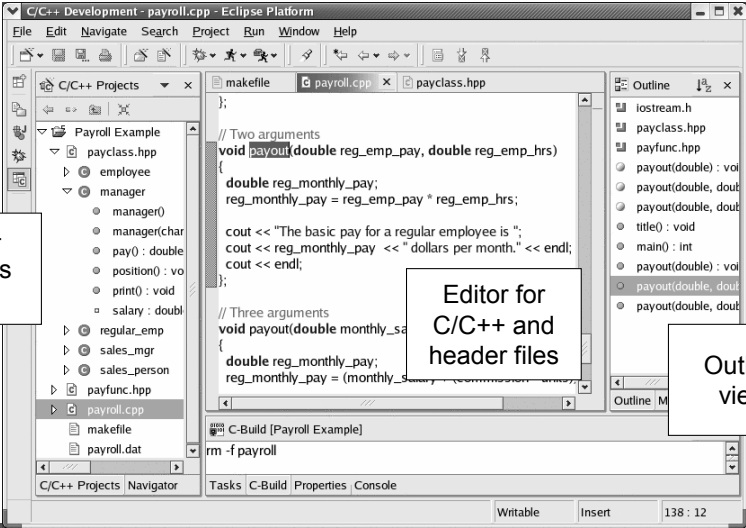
C/C++ Development - payroll.cpp - Eclipse Platform

File Edit Navigate Search Project Run Window Help

C/C++ Projects

Payroll Example
payclass.hpp
employee
manager
manager()
manager(char
pay() : double
position() : vo
print() : void
salary : doubl
regular_emp
sales_mgr
sales_person
payfunc.hpp
payroll.cpp
makefile
payroll.dat

C/C++ Projects Navigator

makefile payroll.cpp payclass.hpp

};

// Two arguments
void payout(double reg_emp_pay, double reg_emp_hrs)
{
double reg_monthly_pay;
reg_monthly_pay = reg_emp_pay * reg_emp_hrs;

cout << "The basic pay for a regular employee is ";
cout << reg_monthly_pay << " dollars per month." << endl;
cout << endl;
};

// Three arguments
void payout(double monthly_sa
{
double reg_monthly_pay;
reg_monthly_pay = (monthly_sa

Editor for C/C++ and header files

Outline

iostream.h
payclass.hpp
payfunc.hpp
payout(double) : voi
payout(double, doub
payout(double, doub
title() : void
main() : int
payout(double) : voi
payout(double, doub
payout(double, doub

Outline M

Out
vie

s

C-Build [Payroll Example]
rm -f payroll

Tasks C-Build Properties Console

Writable Insert 138 : 12